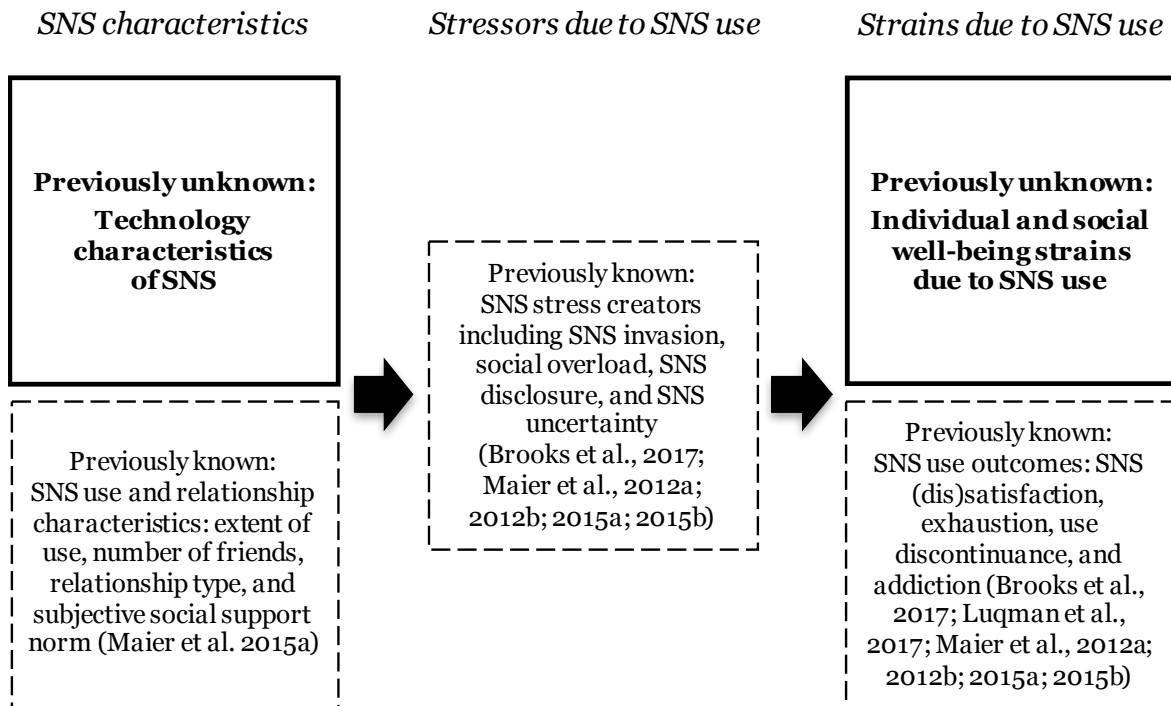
SNS characteristics

Stressors due to SNS use

Strains due to SNS use

Previously unknown:
Technology characteristics of SNS

Previously known:
SNS use and relationship characteristics: extent of use, number of friends, relationship type, and subjective social support norm (Maier et al. 2015a)

Previously known:
SNS stress creators including SNS invasion, social overload, SNS disclosure, and SNS uncertainty (Brooks et al., 2017; Maier et al., 2012a; 2012b; 2015a; 2015b)

Previously unknown:
Individual and social well-being strains due to SNS use

Previously known:
SNS use outcomes: SNS (dis)satisfaction, exhaustion, use discontinuance, and addiction (Brooks et al., 2017; Luqman et al., 2017; Maier et al., 2012a; 2012b; 2015a; 2015b)